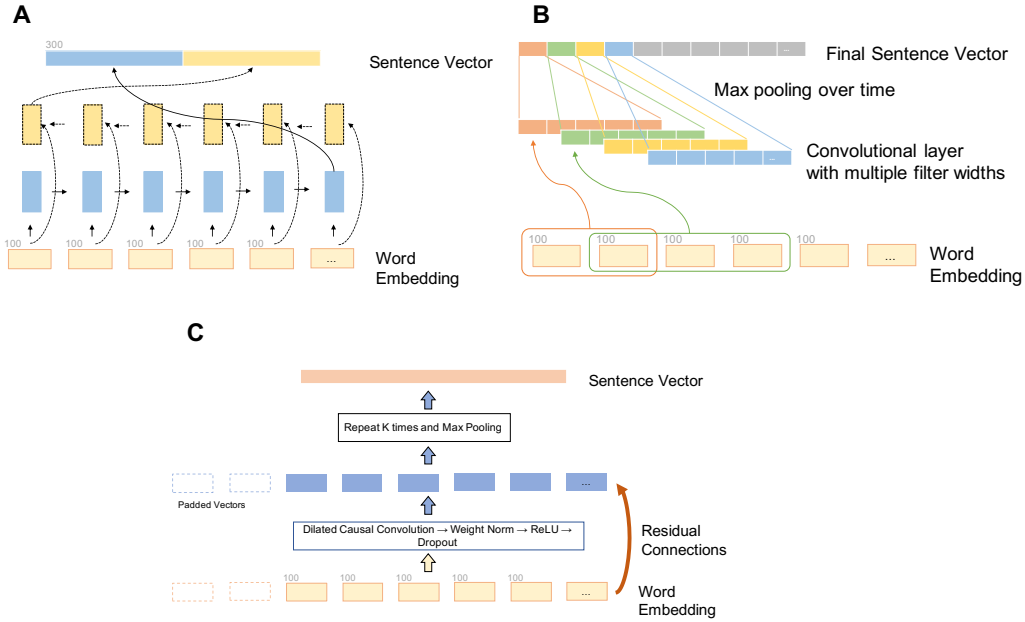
A

300

Sentence Vector

100

...

Word Embedding

B

...

Final Sentence Vector

Max pooling over time

...

Convolutional layer with multiple filter widths

100 100 100 100 100

...

Word Embedding

C

Sentence Vector

Repeat K times and Max Pooling

...

Padded Vectors

Dilated Causal Convolution → Weight Norm → ReLU → Dropout

Residual Connections

100 100 100 100 100 100

...

Word Embedding